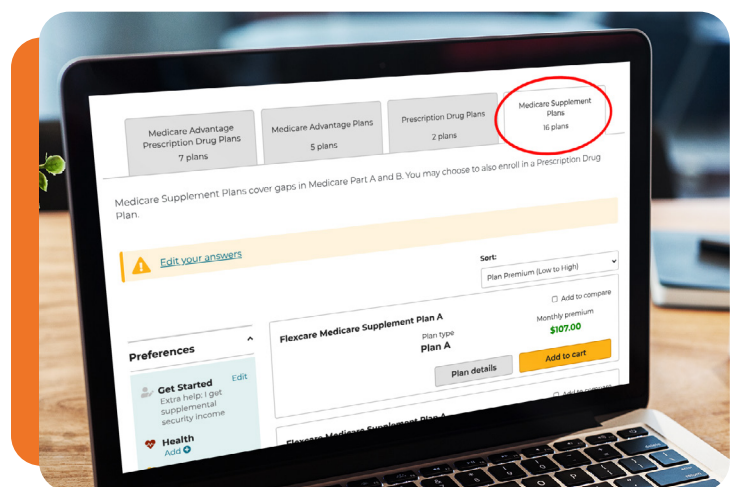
Medicare Advantage Prescription Drug Plans
7 plans

Medicare Advantage Plans
5 plans

Prescription Drug Plans
2 plans

Medicare Supplement Plans
16 plans

Medicare Supplement Plans cover gaps in Medicare Part A and B. You may choose to also enroll in a Prescription Drug Plan.

Edit your answers

Sort:
Plan Premium (Low to High)

Add to compare

Flexcare Medicare Supplement Plan A
Plan type
Plan A
Monthly premium
$107.00

Plan details
Add to cart

Preferences

Get Started
Edit
Extra help: I get supplemental security income

Health
Add

Flexcare Medicare Supplement Plan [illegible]